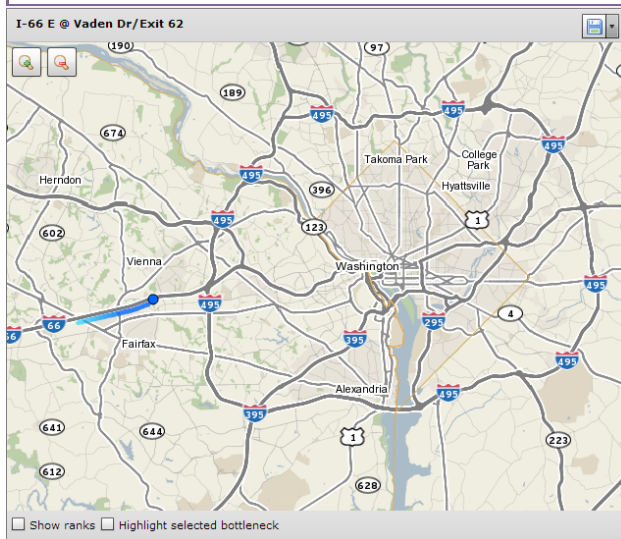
I-66 E @ Vaden Dr/Exit 62

190
97
189
495
495
674
495
Takoma Park
College Park
Herndon
495
396
Hyattsville
602
495
123
1
Vienna
Washington
495
495
66
66
295
4
Fairfax
395
495
Alexandria
495
395
641
644
1
223
612
628

Show ranks
Highlight selected bottleneck